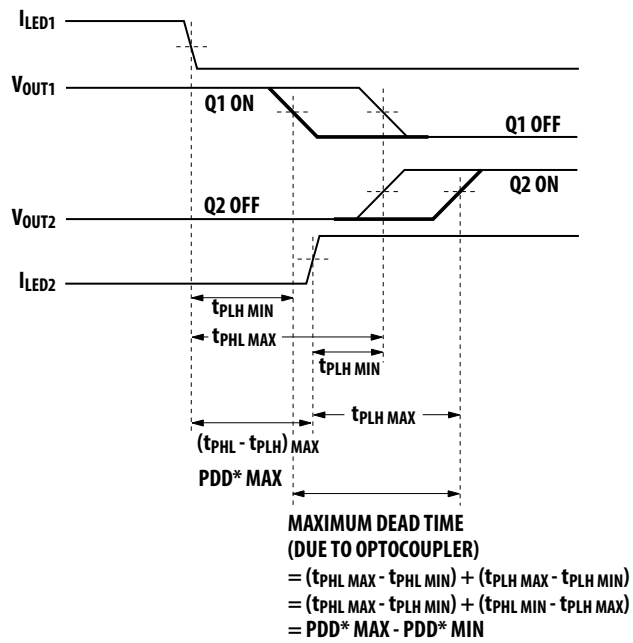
$I_{LED1}$

$V_{OUT1}$

Q1 ON

Q1 OFF

Q2 ON

$V_{OUT2}$

Q2 OFF

$I_{LED2}$

$t_{PLH\ MIN}$

$t_{PHL\ MAX}$

$t_{PLH\ MIN}$

$t_{PLH\ MAX}$

$(t_{PHL} - t_{PLH})_{MAX}$

PDD* MAX

MAXIMUM DEAD TIME
(DUE TO OPTOCOUPLER)
$= (t_{PHL\ MAX} - t_{PHL\ MIN}) + (t_{PLH\ MAX} - t_{PLH\ MIN})$
$= (t_{PHL\ MAX} - t_{PLH\ MIN}) + (t_{PHL\ MIN} - t_{PLH\ MAX})$
= PDD* MAX - PDD* MIN